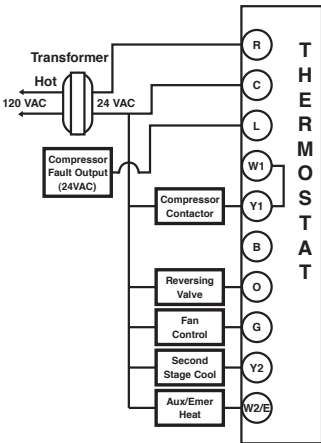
Transformer

Hot

120 VAC

24 VAC

Compressor Fault Output (24VAC)

Compressor Contactor

Reversing Valve

Fan Control

Second Stage Cool

Aux/Emer Heat

R

C

L

W1

Y1

B

O

G

Y2

W2/E

T H E R M O S T A T